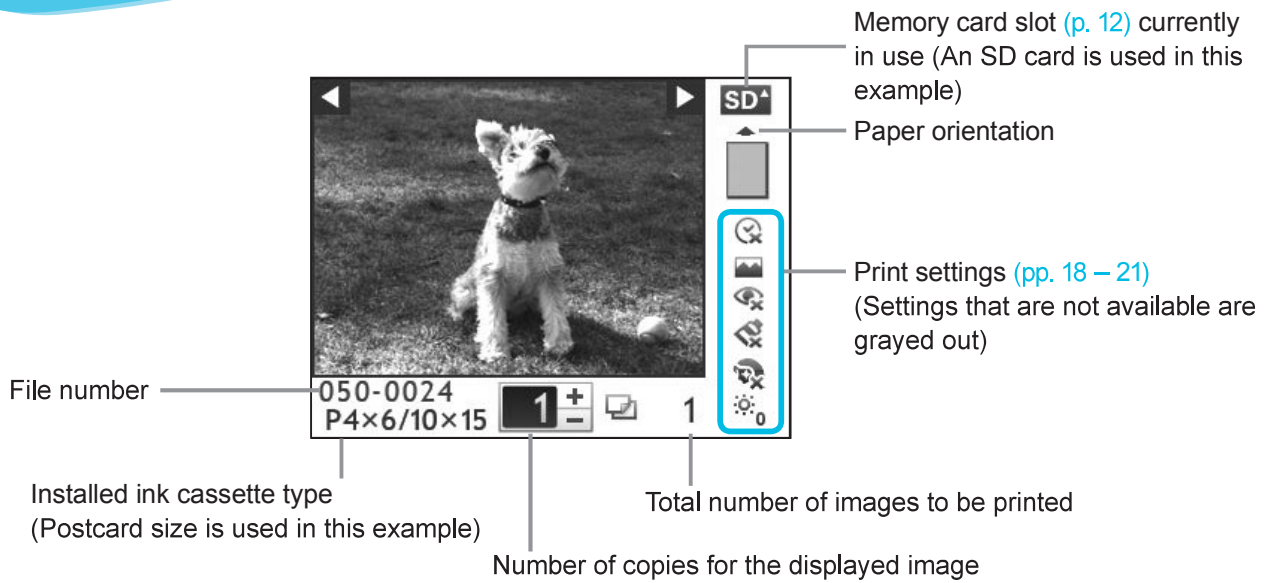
Memory card slot (p. 12) currently in use (An SD card is used in this example)

SD

Paper orientation

Print settings (pp. 18 – 21) (Settings that are not available are grayed out)

File number

050-0024
P4×6/10×15

1 + –

1

Installed ink cassette type (Postcard size is used in this example)

Total number of images to be printed

Number of copies for the displayed image